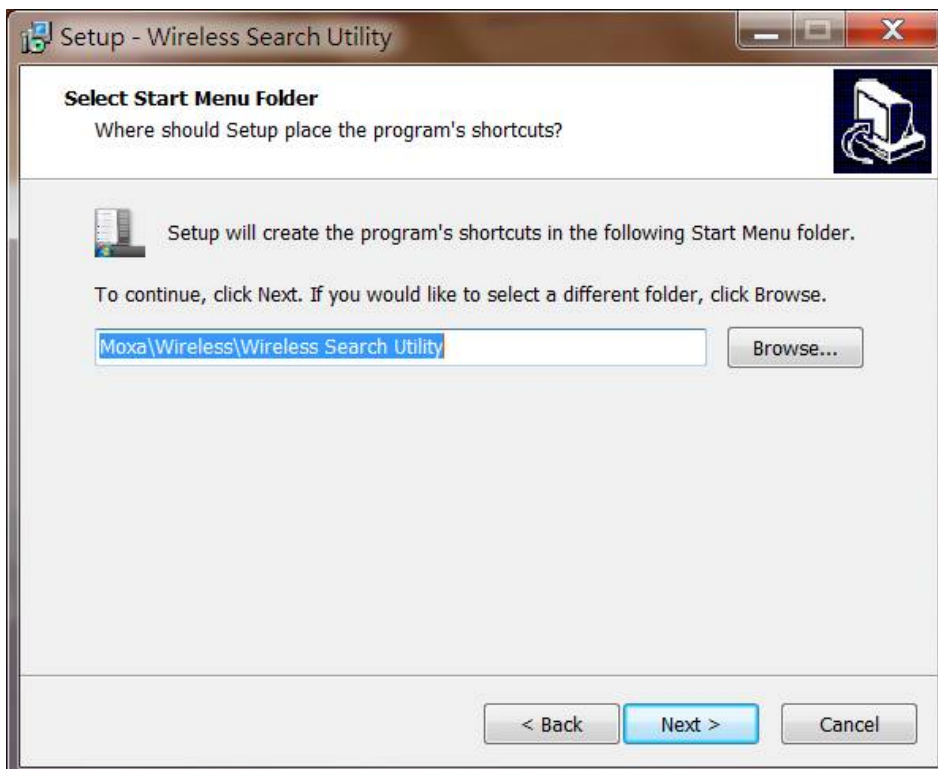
Setup - Wireless Search Utility

Select Start Menu Folder
Where should Setup place the program's shortcuts?

Setup will create the program's shortcuts in the following Start Menu folder.

To continue, click Next. If you would like to select a different folder, click Browse.

Moxa\Wireless\Wireless Search Utility

Browse...

< Back

Next >

Cancel